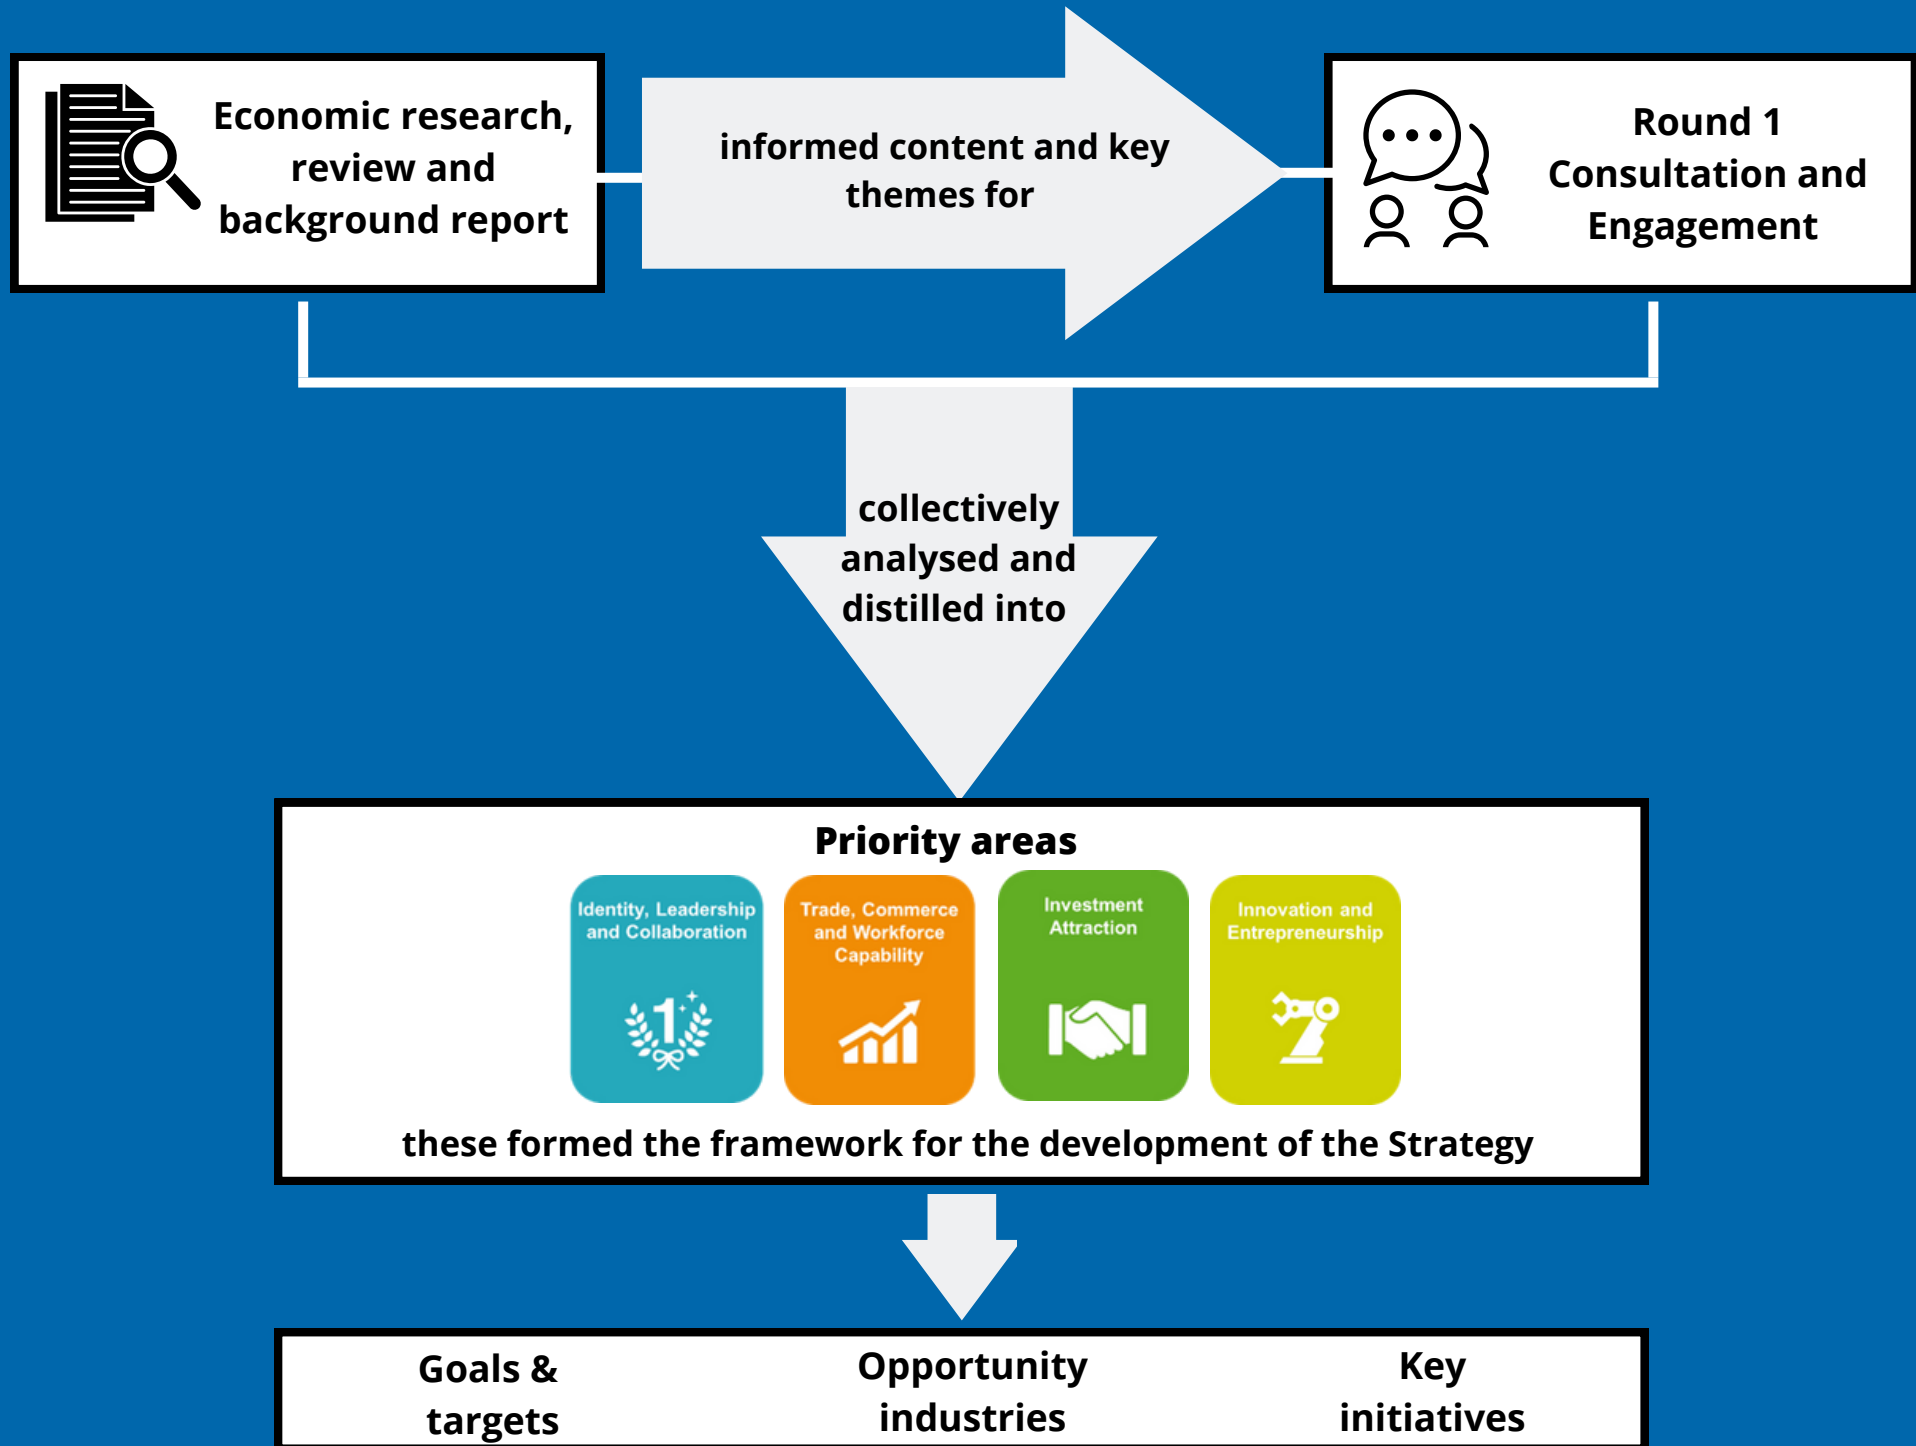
Economic research, review and background report

informed content and key themes for

Round 1 Consultation and Engagement

collectively analysed and distilled into

Priority areas

Identity, Leadership and Collaboration

Trade, Commerce and Workforce Capability

Investment Attraction

Innovation and Entrepreneurship

these formed the framework for the development of the Strategy

Goals & targets

Opportunity industries

Key initiatives